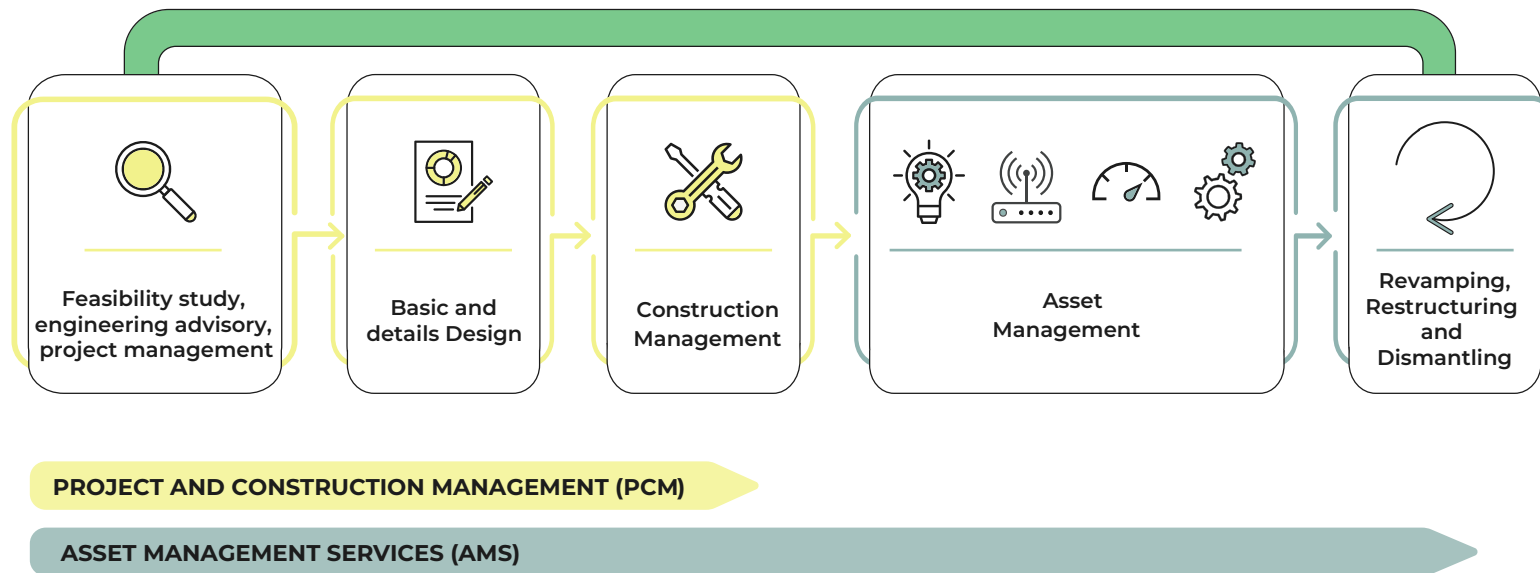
Feasibility study, engineering advisory, project management

Basic and details Design

Construction Management

Asset Management

Revamping, Restructuring and Dismantling

PROJECT AND CONSTRUCTION MANAGEMENT (PCM)

ASSET MANAGEMENT SERVICES (AMS)